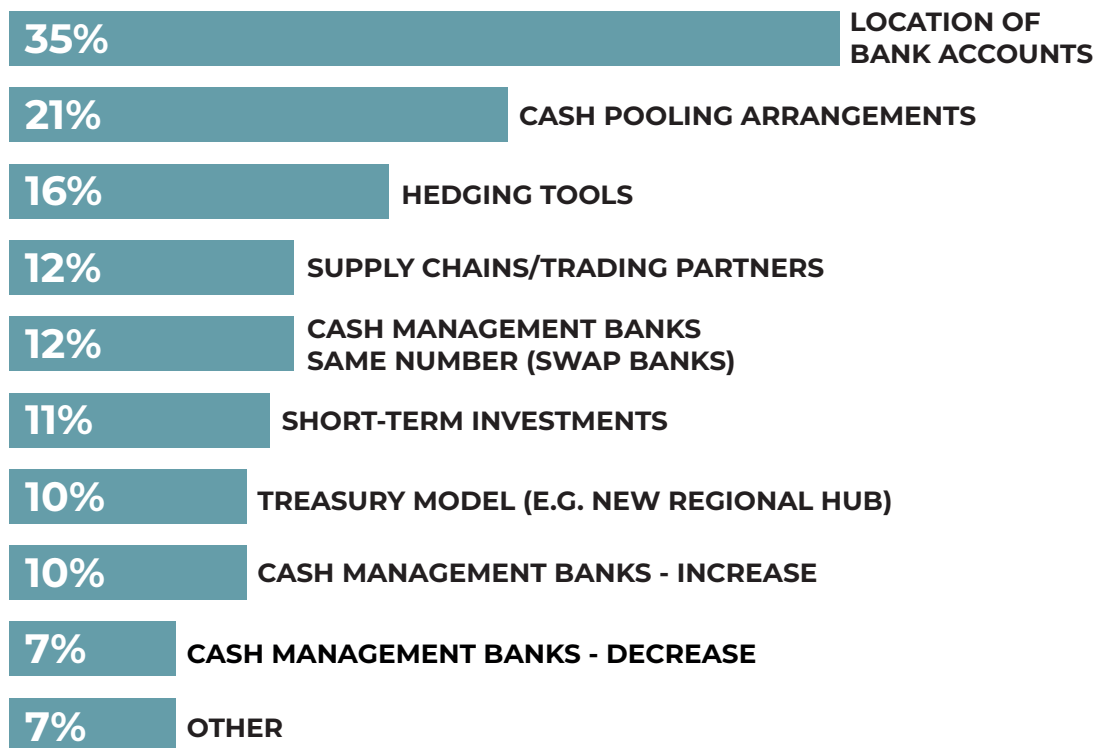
35% LOCATION OF BANK ACCOUNTS

21% CASH POOLING ARRANGEMENTS

16% HEDGING TOOLS

12% SUPPLY CHAINS/TRADING PARTNERS

12% CASH MANAGEMENT BANKS SAME NUMBER (SWAP BANKS)

11% SHORT-TERM INVESTMENTS

10% TREASURY MODEL (E.G. NEW REGIONAL HUB)

10% CASH MANAGEMENT BANKS - INCREASE

7% CASH MANAGEMENT BANKS - DECREASE

7% OTHER